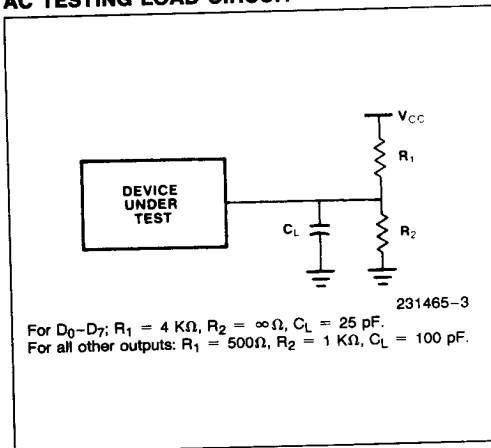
AC TESTING LOAD CIRCUIT

$V_{CC}$

$R_1$

DEVICE UNDER TEST

$C_L$

$R_2$

231465–3

For $D_0$–$D_7$; $R_1 = 4\ K\Omega$, $R_2 = \infty\,\Omega$, $C_L = 25$ pF.
For all other outputs: $R_1 = 500\Omega$, $R_2 = 1\ K\Omega$, $C_L = 100$ pF.